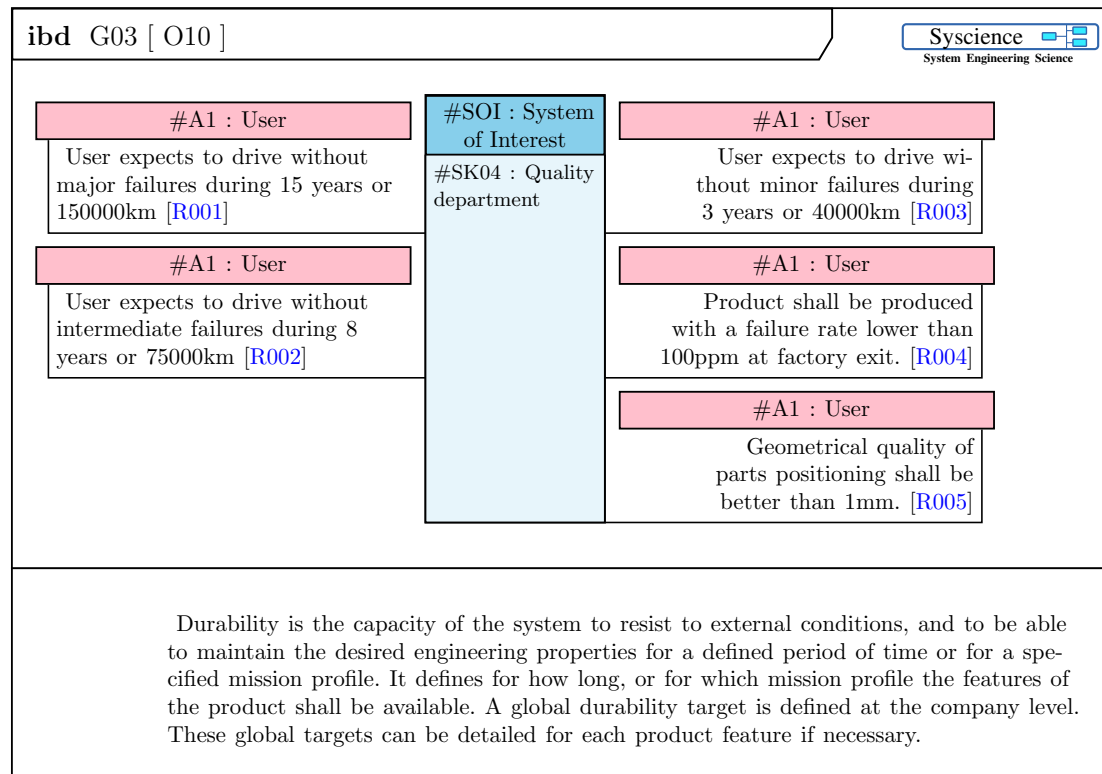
**ibd** G03 [ O10 ]

Syscience
System Engineering Science

#A1 : User
User expects to drive without major failures during 15 years or 150000km [R001]

#A1 : User
User expects to drive without intermediate failures during 8 years or 75000km [R002]

#SOI : System of Interest
#SK04 : Quality department

#A1 : User
User expects to drive without minor failures during 3 years or 40000km [R003]

#A1 : User
Product shall be produced with a failure rate lower than 100ppm at factory exit. [R004]

#A1 : User
Geometrical quality of parts positioning shall be better than 1mm. [R005]

Durability is the capacity of the system to resist to external conditions, and to be able to maintain the desired engineering properties for a defined period of time or for a specified mission profile. It defines for how long, or for which mission profile the features of the product shall be available. A global durability target is defined at the company level. These global targets can be detailed for each product feature if necessary.